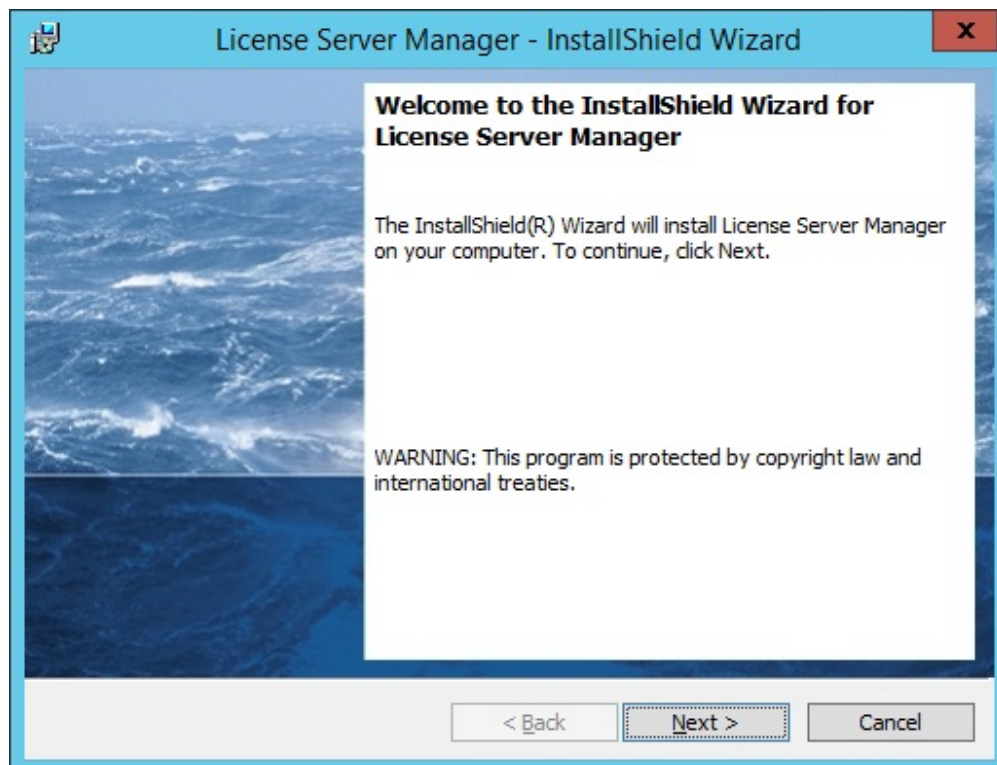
License Server Manager - InstallShield Wizard

x

Welcome to the InstallShield Wizard for License Server Manager

The InstallShield(R) Wizard will install License Server Manager on your computer. To continue, click Next.

WARNING: This program is protected by copyright law and international treaties.

< Back

Next >

Cancel